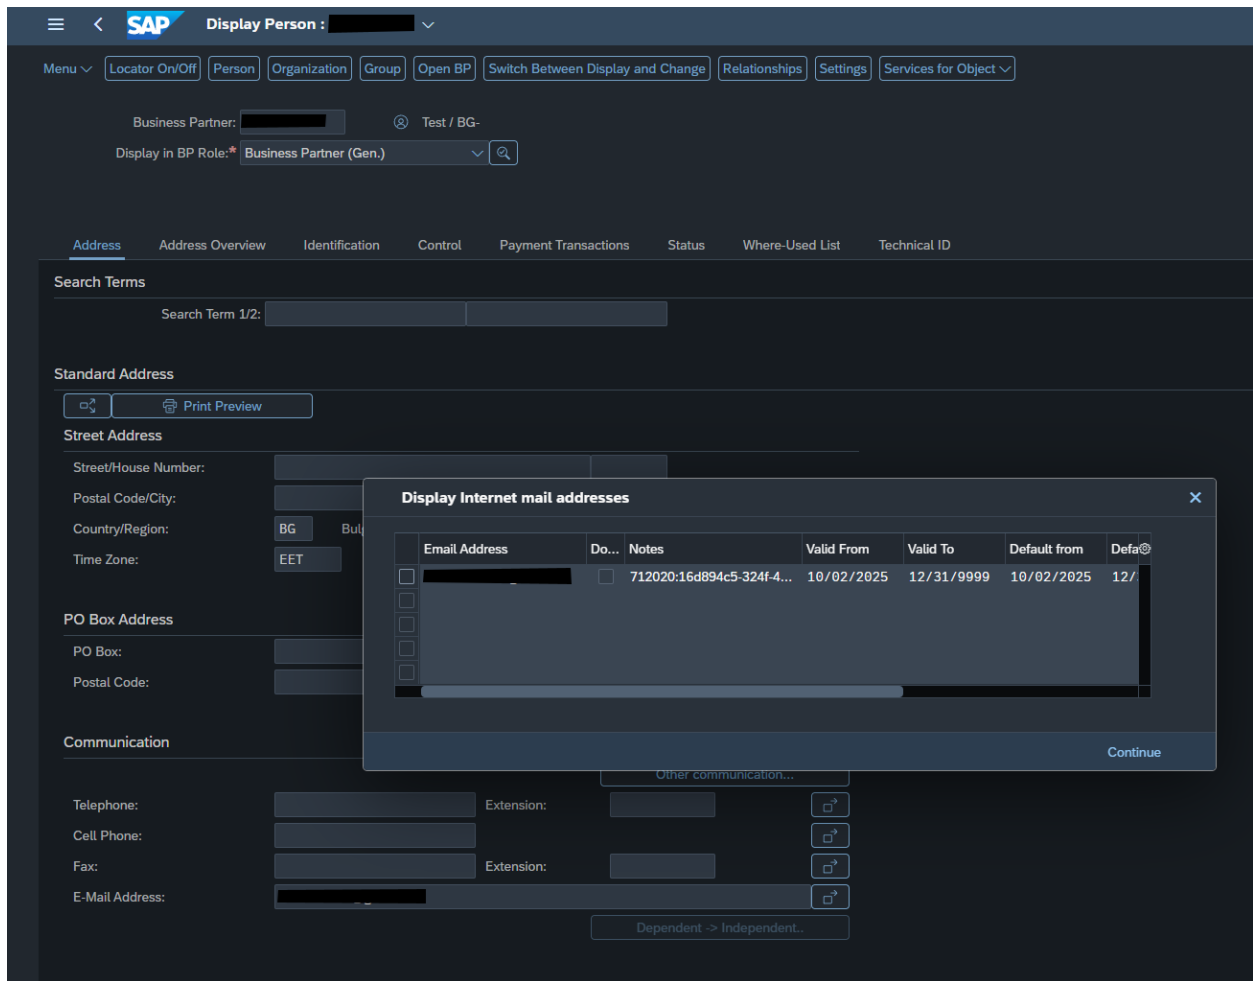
SAP Display Person :

Menu Locator On/Off Person Organization Group Open BP Switch Between Display and Change Relationships Settings Services for Object

Business Partner: Test / BG-
Display in BP Role:* Business Partner (Gen.)

Address Address Overview Identification Control Payment Transactions Status Where-Used List Technical ID

Search Terms
Search Term 1/2:

Standard Address
Print Preview
Street Address
Street/House Number:
Postal Code/City:
Country/Region: BG Bul
Time Zone: EET

PO Box Address
PO Box:
Postal Code:

Communication
Other communication...
Telephone: Extension:
Cell Phone:
Fax: Extension:
E-Mail Address:
Dependent -> Independent..

Display Internet mail addresses

| | Email Address | Do... | Notes | Valid From | Valid To | Default from | Defa |
|---|---|---|---|---|---|---|---|
| | | | 712020:16d894c5-324f-4... | 10/02/2025 | 12/31/9999 | 10/02/2025 | 12/ |
| | | | | | | | |
| | | | | | | | |
| | | | | | | | |
| | | | | | | | |

Continue